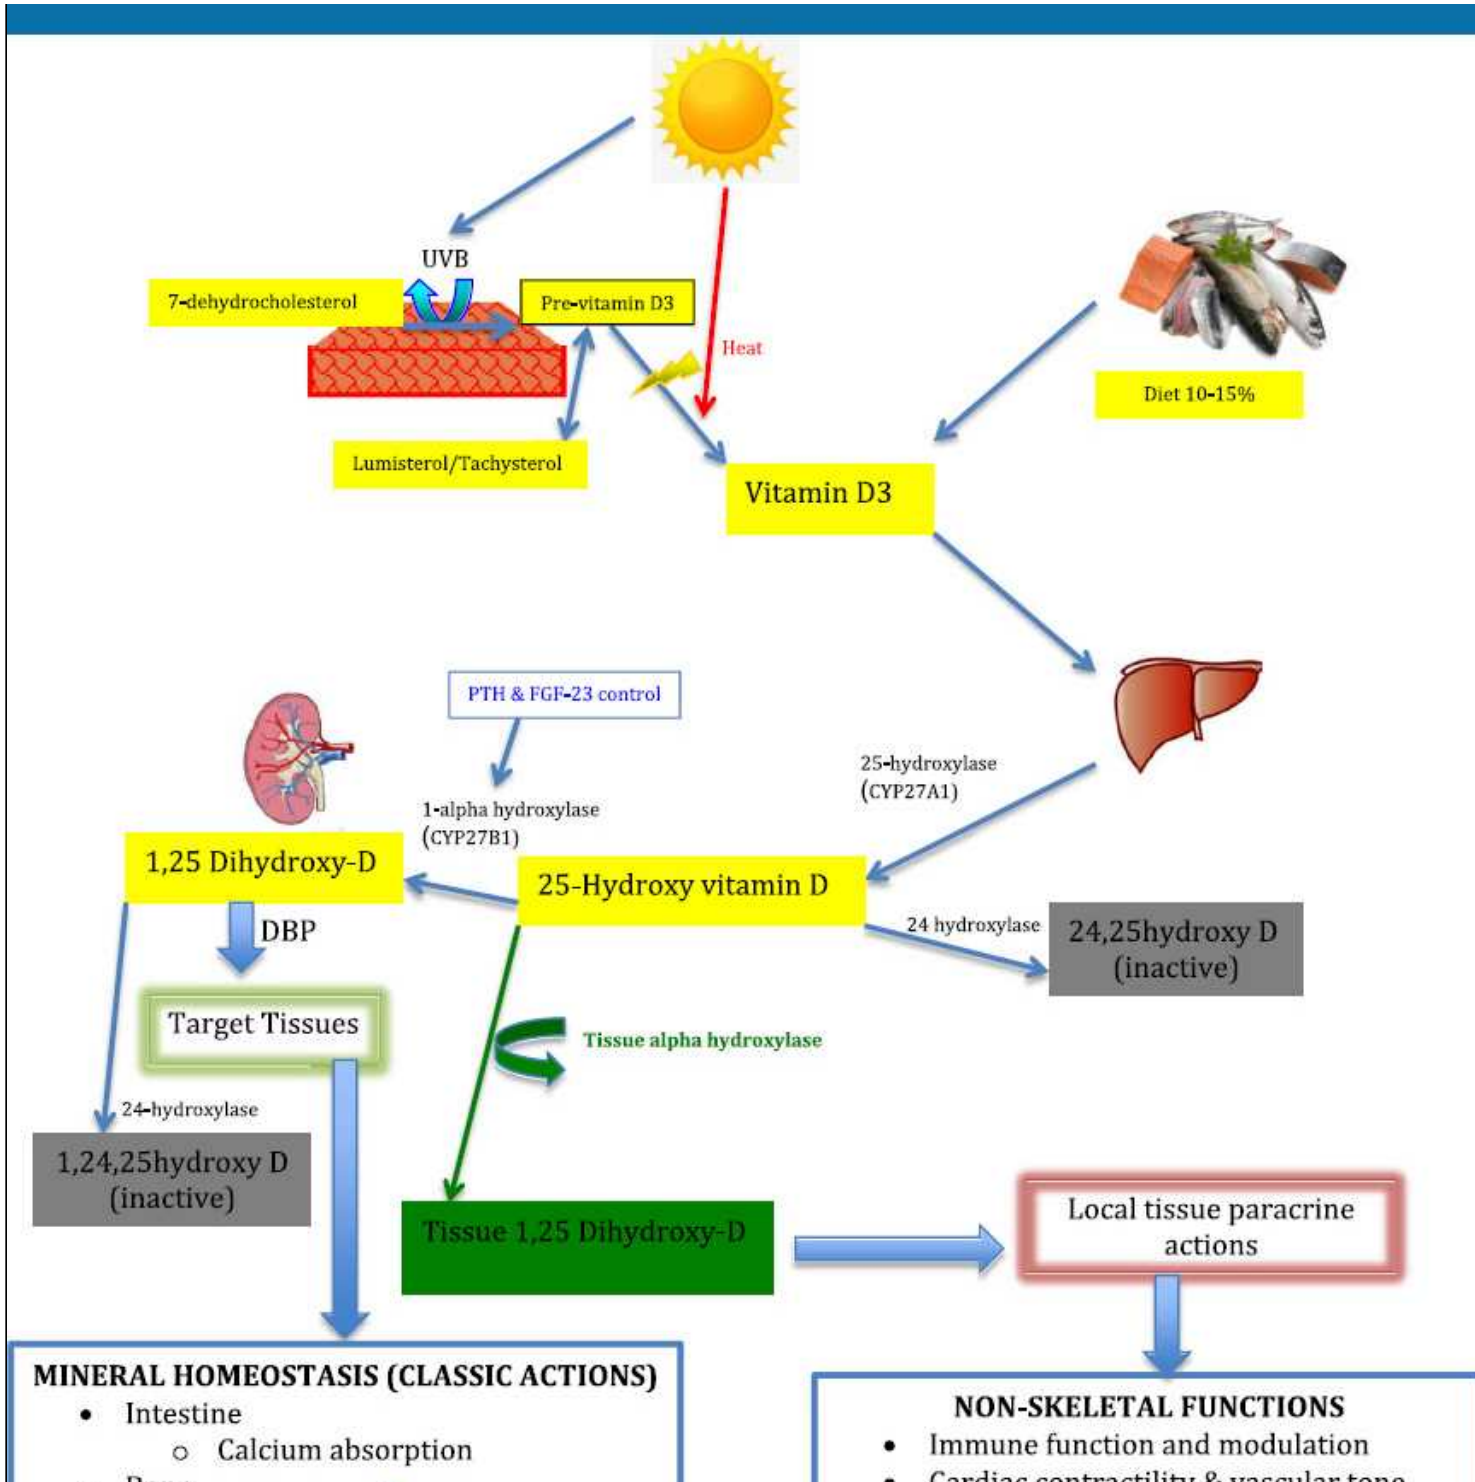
UVB

7-dehydrocholesterol

Pre-vitamin D3

Heat

Diet 10-15%

Lumisterol/Tachysterol

Vitamin D3

PTH & FGF-23 control

25-hydroxylase (CYP27A1)

1-alpha hydroxylase (CYP27B1)

1,25 Dihydroxy-D

25-Hydroxy vitamin D

DBP

24 hydroxylase

24,25hydroxy D (inactive)

Target Tissues

Tissue alpha hydroxylase

24-hydroxylase

1,24,25hydroxy D (inactive)

Tissue 1,25 Dihydroxy-D

Local tissue paracrine actions

MINERAL HOMEOSTASIS (CLASSIC ACTIONS)
• Intestine
 ○ Calcium absorption
• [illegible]

NON-SKELETAL FUNCTIONS
• Immune function and modulation
• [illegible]